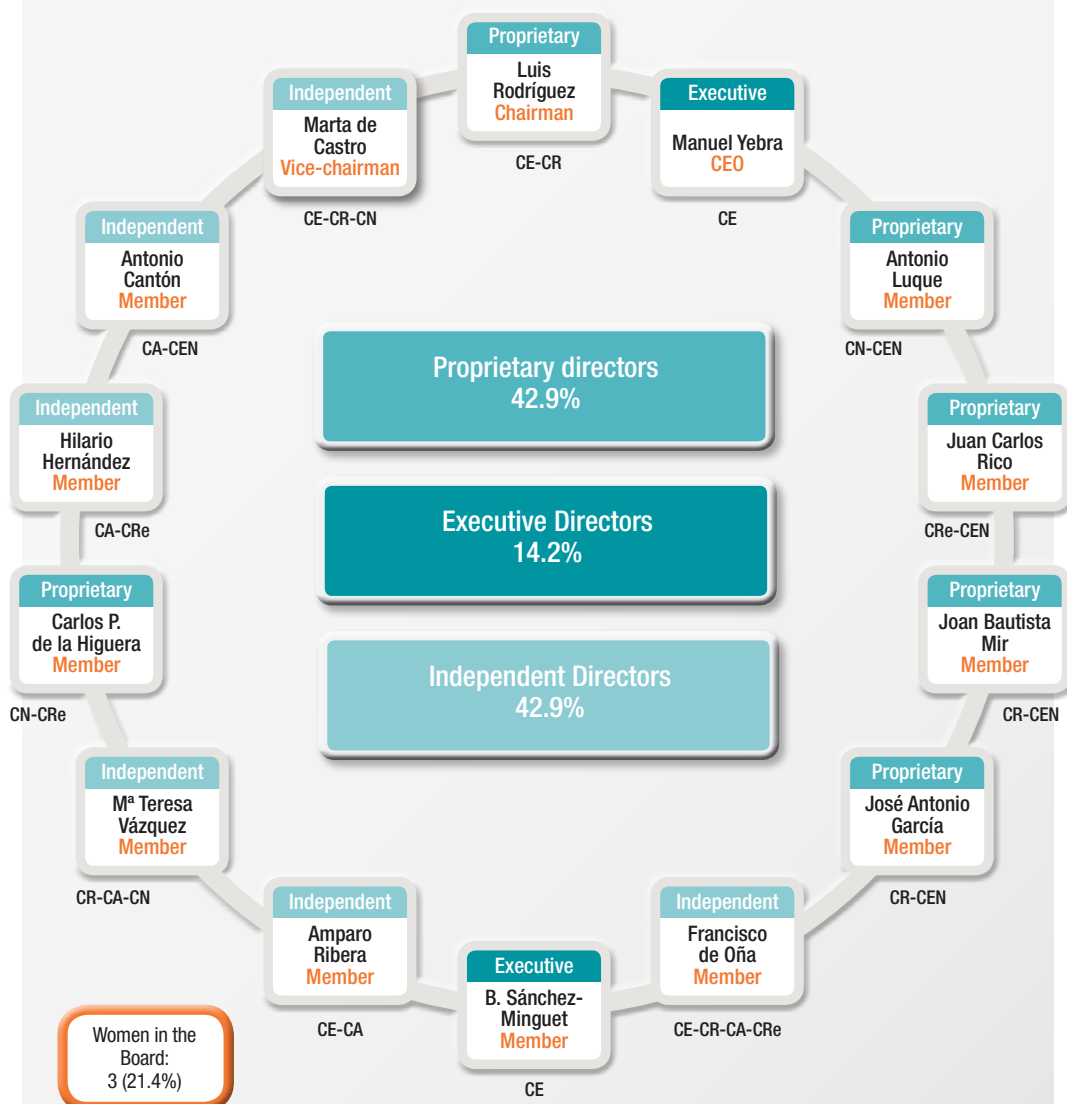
Proprietary
Luis Rodríguez
Chairman
CE-CR

Executive
Manuel Yebra
CEO
CE

Proprietary
Antonio Luque
Member
CN-CEN

Proprietary
Juan Carlos Rico
Member
CRe-CEN

Proprietary
Joan Bautista Mir
Member
CR-CEN

Proprietary
José Antonio García
Member
CR-CEN

Independent
Francisco de Oña
Member
CE-CR-CA-CRe

Executive
B. Sánchez-Minguet
Member
CE

Independent
Amparo Ribera
Member
CE-CA

Independent
Mª Teresa Vázquez
Member
CR-CA-CN

Proprietary
Carlos P. de la Higuera
Member
CN-CRe

Independent
Hilario Hernández
Member
CA-CRe

Independent
Antonio Cantón
Member
CA-CEN

Independent
Marta de Castro
Vice-chairman
CE-CR-CN

Proprietary directors
42.9%

Executive Directors
14.2%

Independent Directors
42.9%

Women in the Board:
3 (21.4%)